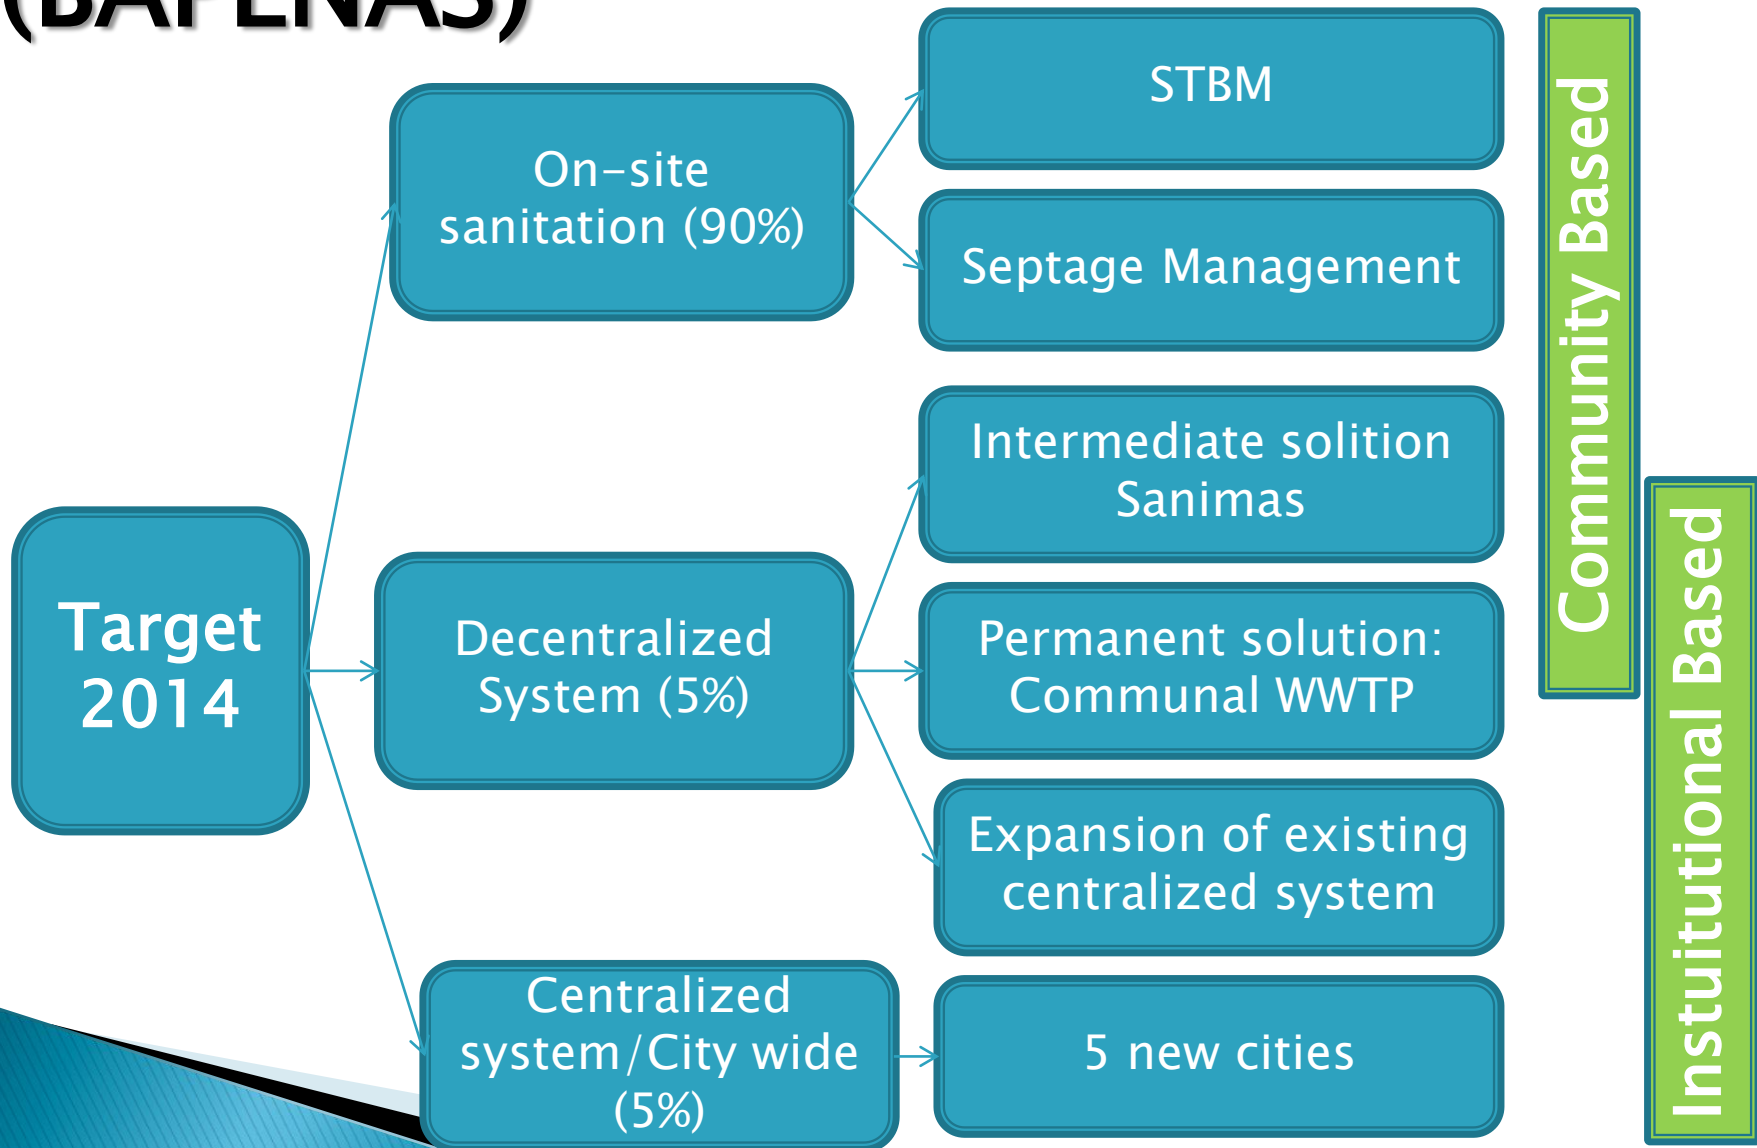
(BAPENAS)

Target 2014

On-site sanitation (90%)

Decentralized System (5%)

Centralized system/City wide (5%)

STBM

Septage Management

Intermediate solition Sanimas

Permanent solution: Communal WWTP

Expansion of existing centralized system

5 new cities

Community Based

Instuitutional Based